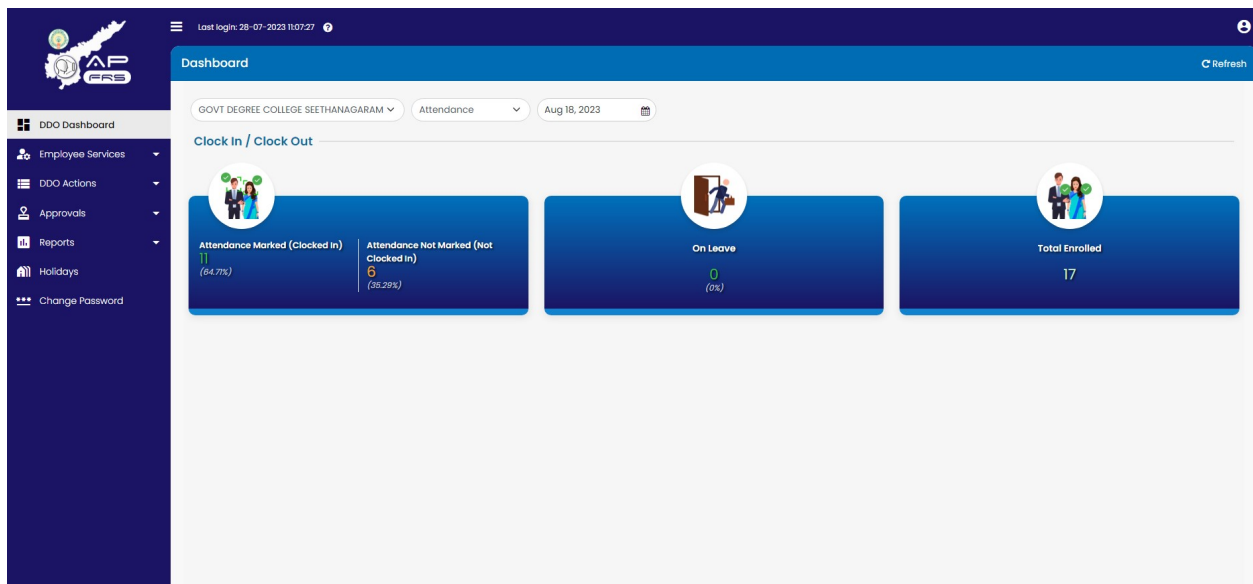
AP FRS

Last login: 28-07-2023 11:07:27

DDO Dashboard
Employee Services
DDO Actions
Approvals
Reports
Holidays
Change Password

Dashboard

Refresh

GOVT DEGREE COLLEGE SEETHANAGARAM
Attendance
Aug 18, 2023

Clock In / Clock Out

Attendance Marked (Clocked In)
11
(64.71%)

Attendance Not Marked (Not Clocked In)
6
(35.29%)

On Leave
0
(0%)

Total Enrolled
17